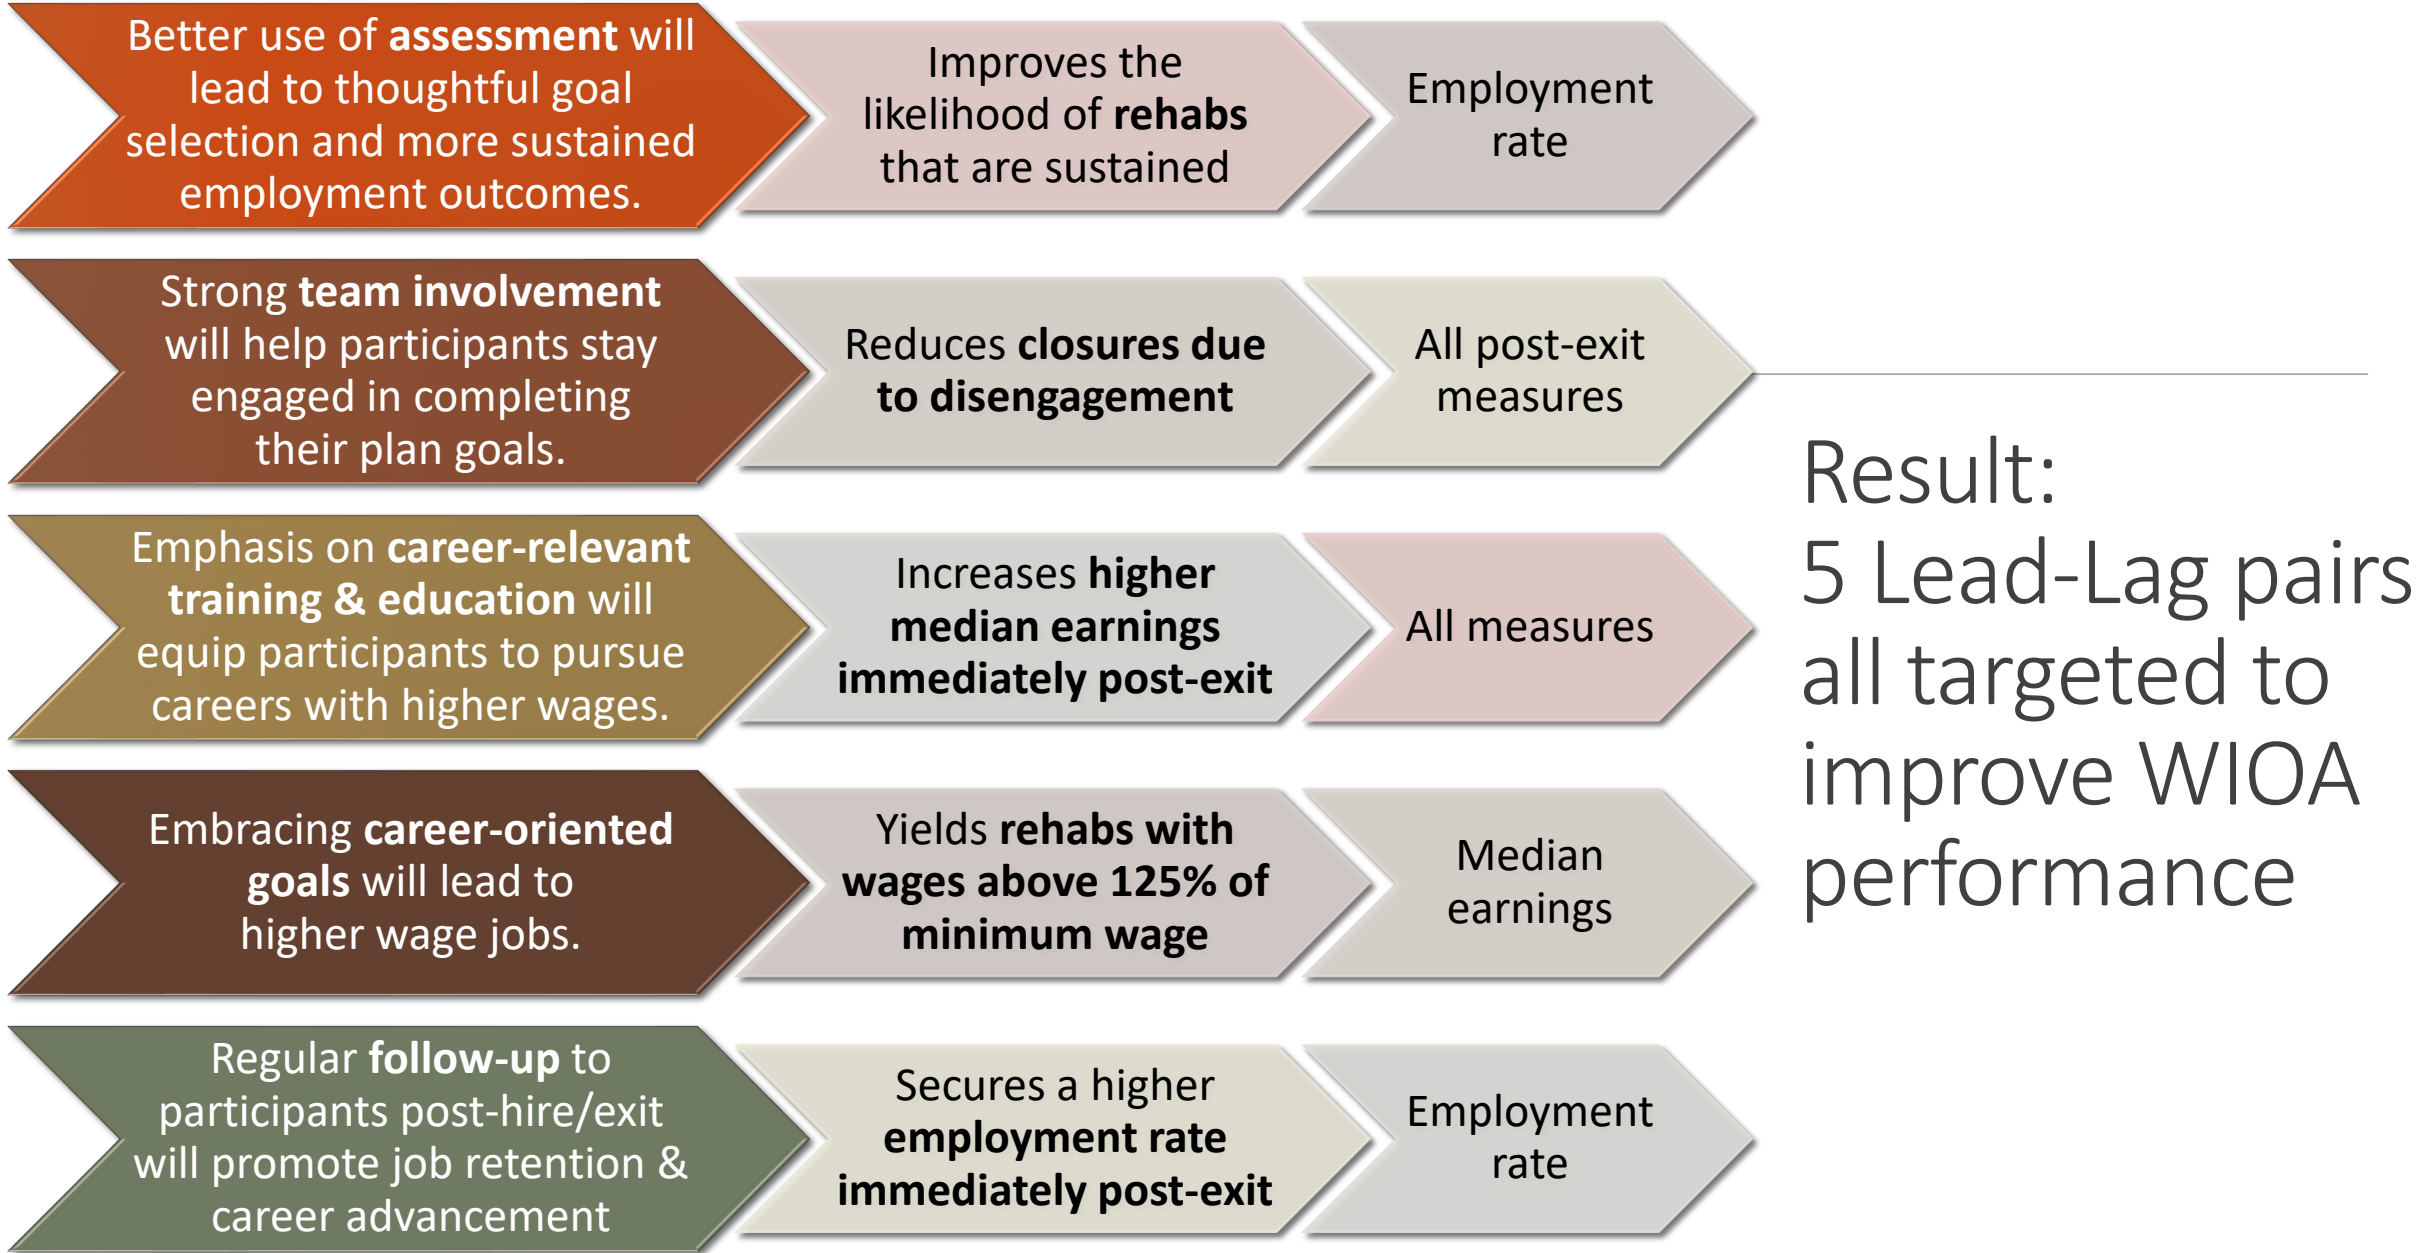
Better use of assessment will lead to thoughtful goal selection and more sustained employment outcomes.

Improves the likelihood of rehabs that are sustained

Employment rate

Strong team involvement will help participants stay engaged in completing their plan goals.

Reduces closures due to disengagement

All post-exit measures

Emphasis on career-relevant training & education will equip participants to pursue careers with higher wages.

Increases higher median earnings immediately post-exit

All measures

Embracing career-oriented goals will lead to higher wage jobs.

Yields rehabs with wages above 125% of minimum wage

Median earnings

Regular follow-up to participants post-hire/exit will promote job retention & career advancement

Secures a higher employment rate immediately post-exit

Employment rate

Result:
5 Lead-Lag pairs all targeted to improve WIOA performance